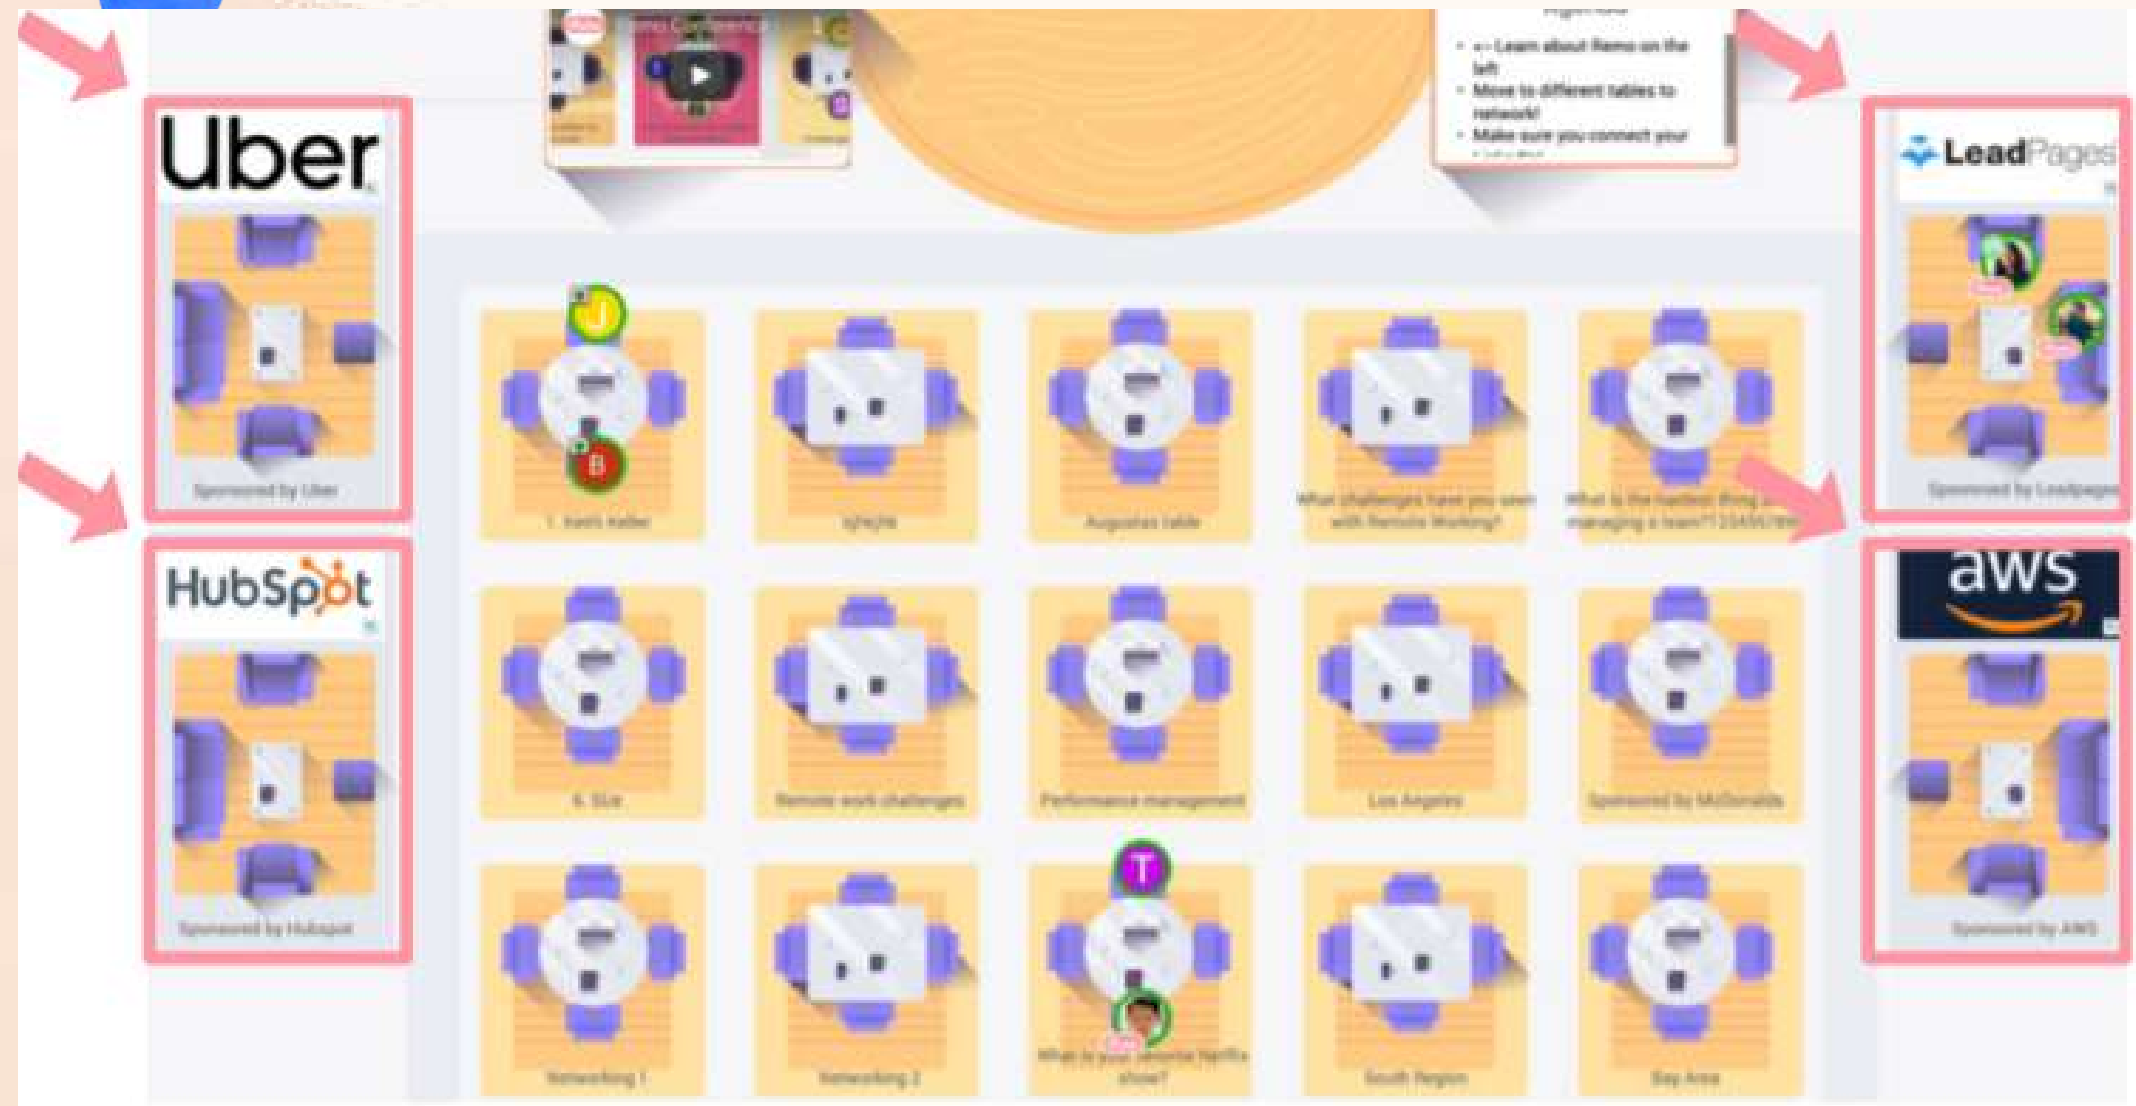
• <- Learn about Remo on the left
• Move to different tables to network!
• Make sure you connect your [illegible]

Uber
Sponsored by Uber

HubSpot
Sponsored by Hubspot

LeadPages
Sponsored by Leadpages

aws
Sponsored by AWS

J
B
1. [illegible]
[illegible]
Augustas table
What challenges have you seen with Remote Working?
What is the hardest thing about managing a team?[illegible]

6. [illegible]
Remote work challenges
Performance management
Los Angeles
Sponsored by McDonalds

T
Networking 1
Networking 2
What is your favorite Netflix show?
South Region
Bay Area